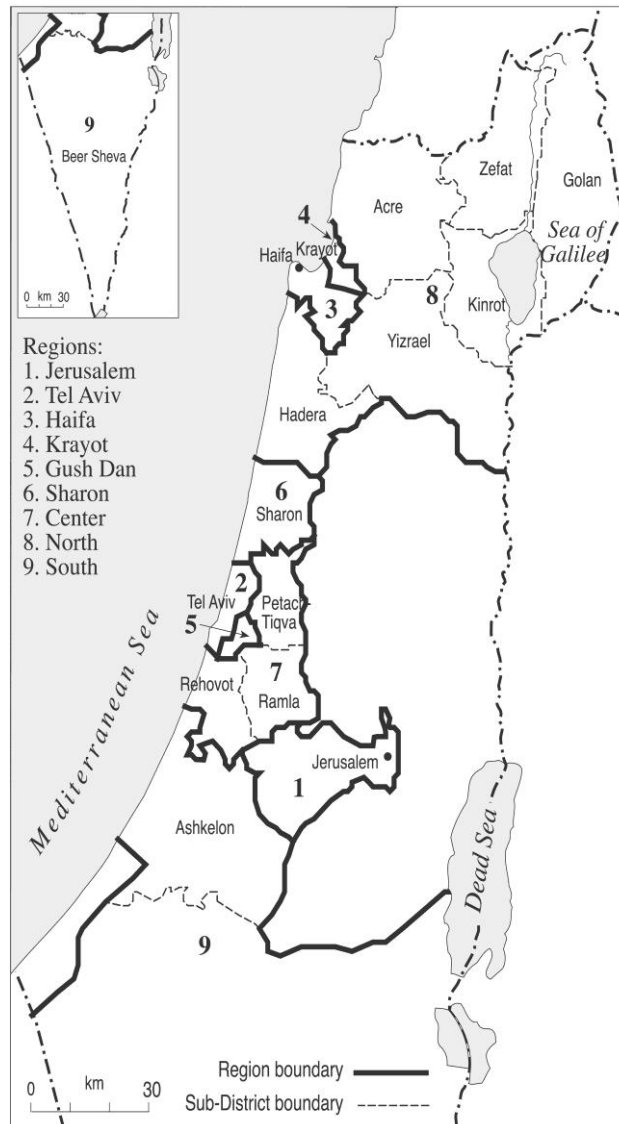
9
Beer Sheva
0 km 30

Regions:
1. Jerusalem
2. Tel Aviv
3. Haifa
4. Krayot
5. Gush Dan
6. Sharon
7. Center
8. North
9. South

Zefat
Golan
Acre
4
Krayot
Haifa
Sea of Galilee
8
Kinrot
3
Yizrael
Hadera
6
Sharon
2
Tel Aviv
Petach Tiqva
5
Mediterranean Sea
7
Rehovot
Ramla
Jerusalem
1
Ashkelon
Dead Sea
9

0 km 30
Region boundary
Sub-District boundary